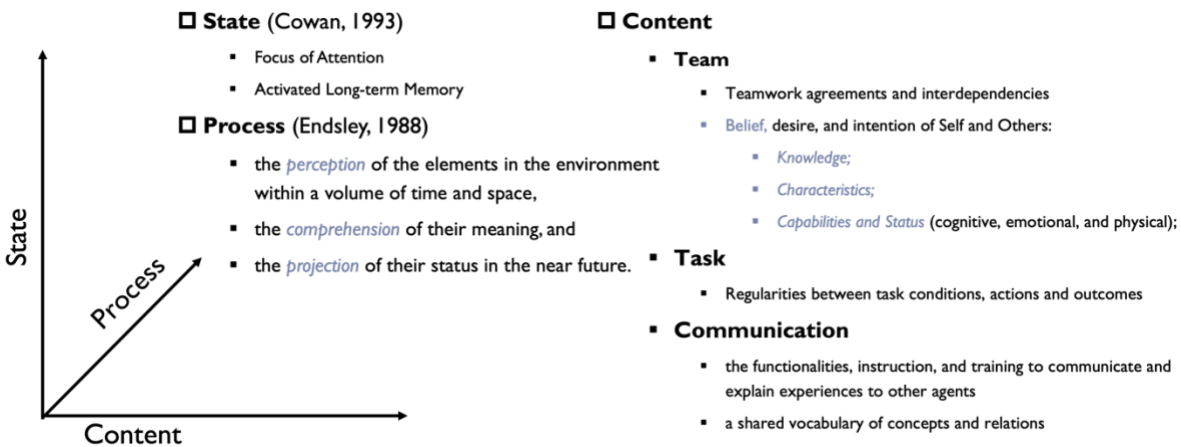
□ **State** (Cowan, 1993)

- Focus of Attention
- Activated Long-term Memory

□ **Process** (Endsley, 1988)

- the *perception* of the elements in the environment within a volume of time and space,
- the *comprehension* of their meaning, and
- the *projection* of their status in the near future.

State

Process

Content

□ **Content**

- **Team**
  - Teamwork agreements and interdependencies
  - Belief, desire, and intention of Self and Others:
    - *Knowledge;*
    - *Characteristics;*
    - *Capabilities and Status* (cognitive, emotional, and physical);
- **Task**
  - Regularities between task conditions, actions and outcomes
- **Communication**
  - the functionalities, instruction, and training to communicate and explain experiences to other agents
  - a shared vocabulary of concepts and relations